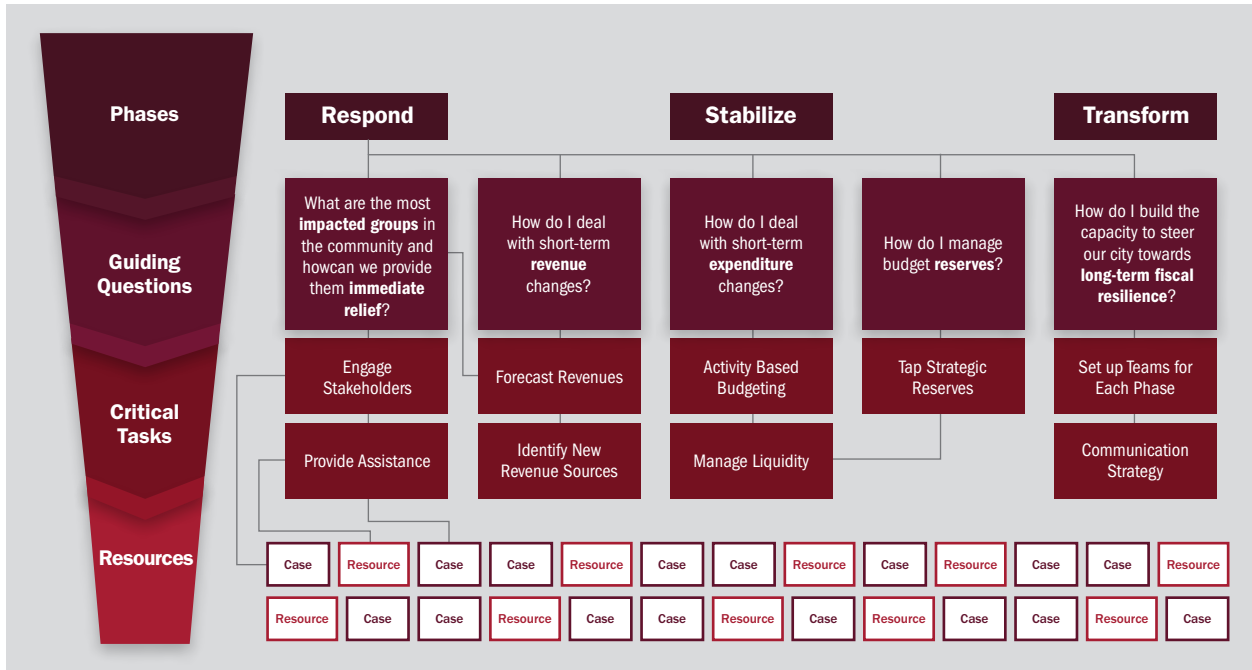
Phases

Guiding Questions

Critical Tasks

Resources

Respond

Stabilize

Transform

What are the most **impacted groups** in the community and howcan we provide them **immediate relief**?

How do I deal with short-term **revenue** changes?

How do I deal with short-term **expenditure** changes?

How do I manage budget **reserves**?

How do I build the capacity to steer our city towards **long-term fiscal resilience**?

Engage Stakeholders

Forecast Revenues

Activity Based Budgeting

Tap Strategic Reserves

Set up Teams for Each Phase

Provide Assistance

Identify New Revenue Sources

Manage Liquidity

Communication Strategy

Case Resource Case Case Resource Case Case Resource Case Resource Case Case Resource

Resource Case Case Resource Case Case Resource Case Resource Case Case Resource Case